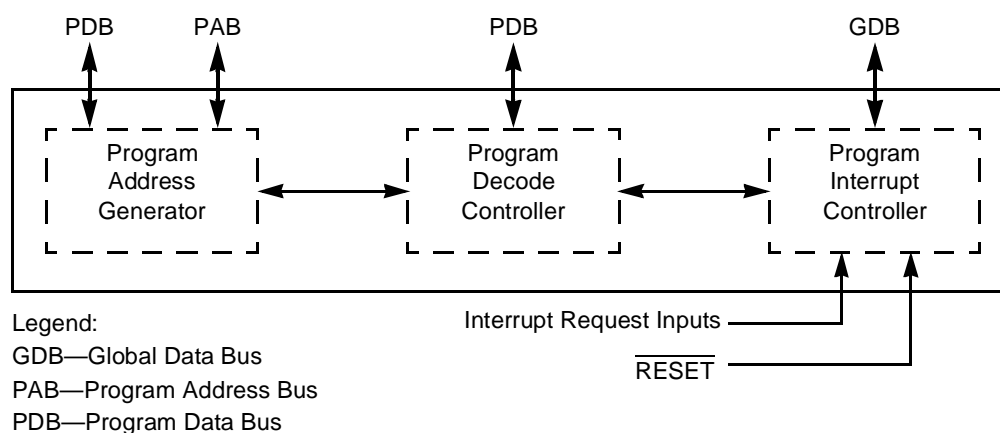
PDB PAB PDB GDB

Program Address Generator

Program Decode Controller

Program Interrupt Controller

Legend:
GDB—Global Data Bus
PAB—Program Address Bus
PDB—Program Data Bus

Interrupt Request Inputs

$\overline{\text{RESET}}$